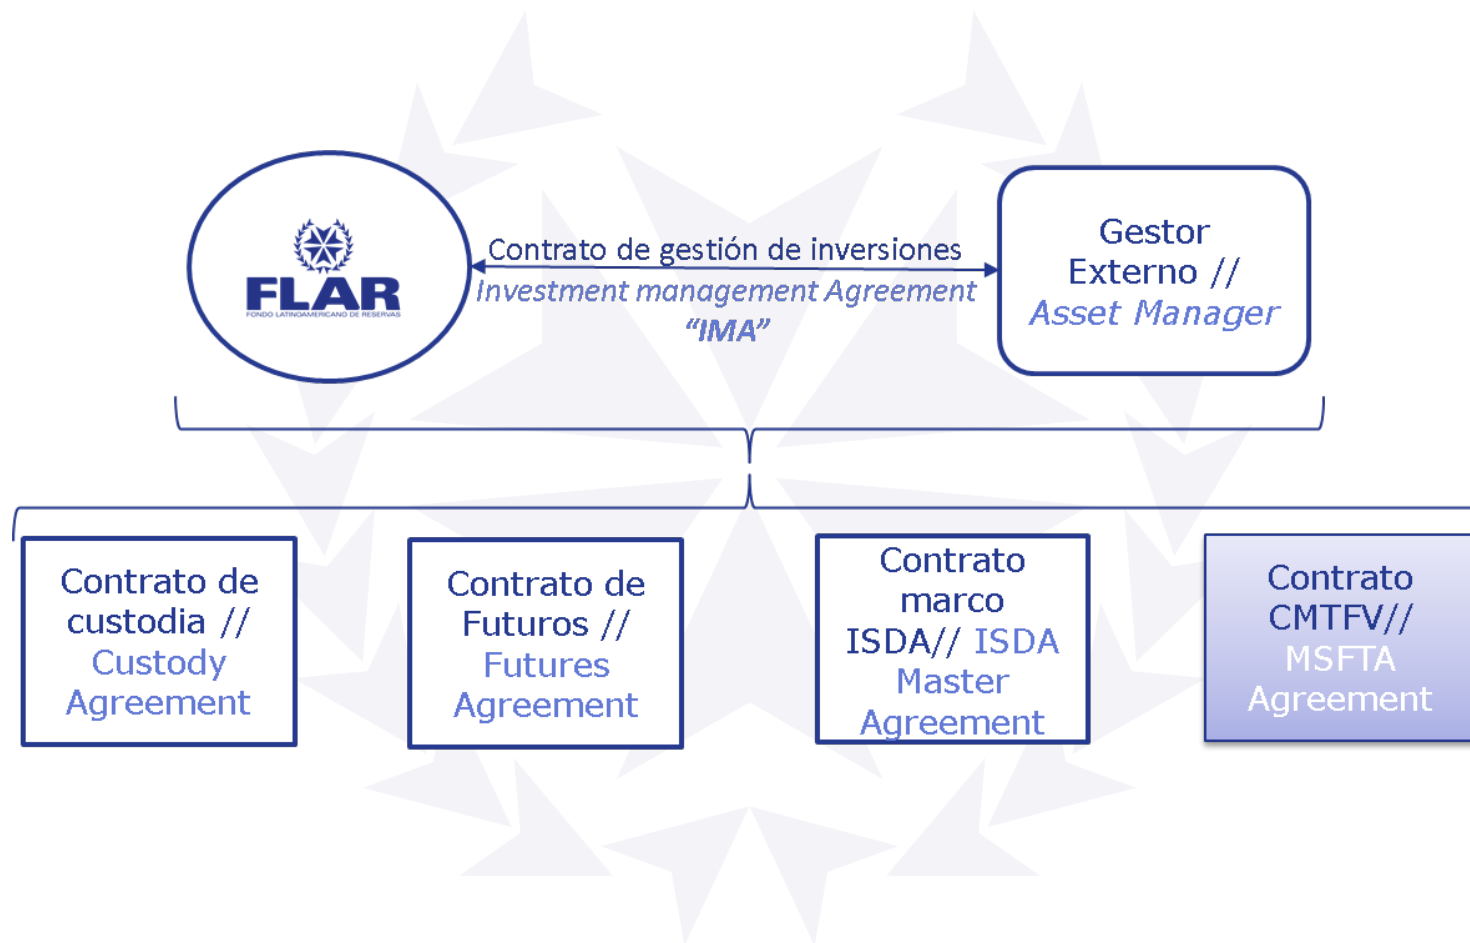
FLAR
FONDO LATINOAMERICANO DE RESERVAS

Contrato de gestión de inversiones
Investment management Agreement
"IMA"

Gestor Externo // Asset Manager

Contrato de custodia // Custody Agreement

Contrato de Futuros // Futures Agreement

Contrato marco ISDA// ISDA Master Agreement

Contrato CMTFV// MSFTA Agreement